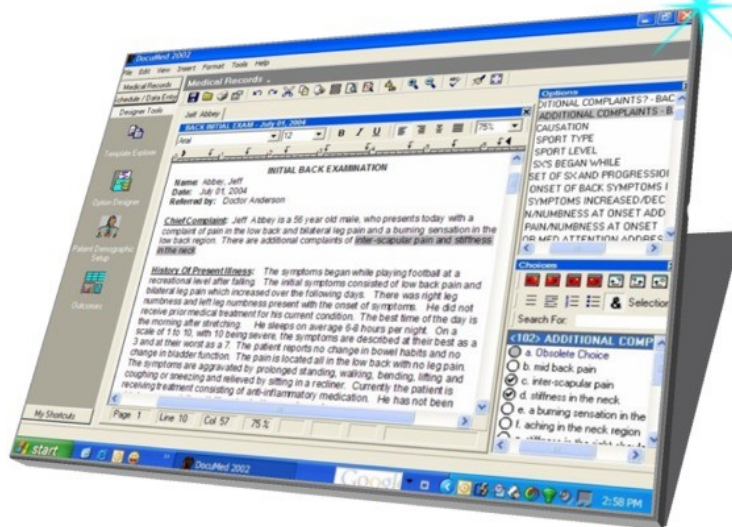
DocuMed 2002

File Edit View Insert Format Tools Help

Medical Records

Schedule / Data Entry

Designer Tools

Medical Records

Jeff Abbey

BACK INITIAL EXAM - July 01, 2004

Arial

12

75%

Template Explorer

Option Designer

Patient Demographic Setup

Outcomes

My Shortcuts

INITIAL BACK EXAMINATION

Name: Abbey, Jeff
Date: July 01, 2004
Referred by: Doctor Anderson

Chief Complaint: Jeff Abbey is a 56 year old male, who presents today with a complaint of pain in the low back and bilateral leg pain and a burning sensation in the low back region. There are additional complaints of inter-scapular pain and stiffness in the neck.

History Of Present Illness: The symptoms began while playing football at a recreational level after falling. The initial symptoms consisted of low back pain and bilateral leg pain which increased over the following days. There was right leg numbness and left leg numbness present with the onset of symptoms. He did not receive prior medical treatment for his current condition. The best time of the day is the morning after stretching. He sleeps on average 6-8 hours per night. On a scale of 1 to 10, with 10 being severe, the symptoms are described at their best as a 3 and at their worst as a 7. The patient reports no change in bowel habits and no change in bladder function. The pain is located all in the low back with no leg pain. The symptoms are aggravated by prolonged standing, walking, bending, lifting and coughing or sneezing and relieved by sitting in a recliner. Currently the patient is receiving treatment consisting of anti-inflammatory medication. He has not been

Page 1 Line 10 Col 57 75 %

Options
DITIONAL COMPLAINTS? - BAC
ADDITIONAL COMPLAINTS - B
CAUSATION
SPORT TYPE
SPORT LEVEL
SXS BEGAN WHILE
SET OF SX AND PROGRESSIO
ONSET OF BACK SYMPTOMS I
SYMPTOMS INCREASED/DEC
N/NUMBNESS AT ONSET ADD
PAIN/NUMBNESS AT ONSET
OR MED ATTENTION ADDRES

Choices

Selection

Search For:

<102> ADDITIONAL COMP
a. Obsolete Choice
b. mid back pain
c. inter-scapular pain
d. stiffness in the neck
e. a burning sensation in the
f. aching in the neck region

start

DocuMed 2002

Google

2:58 PM